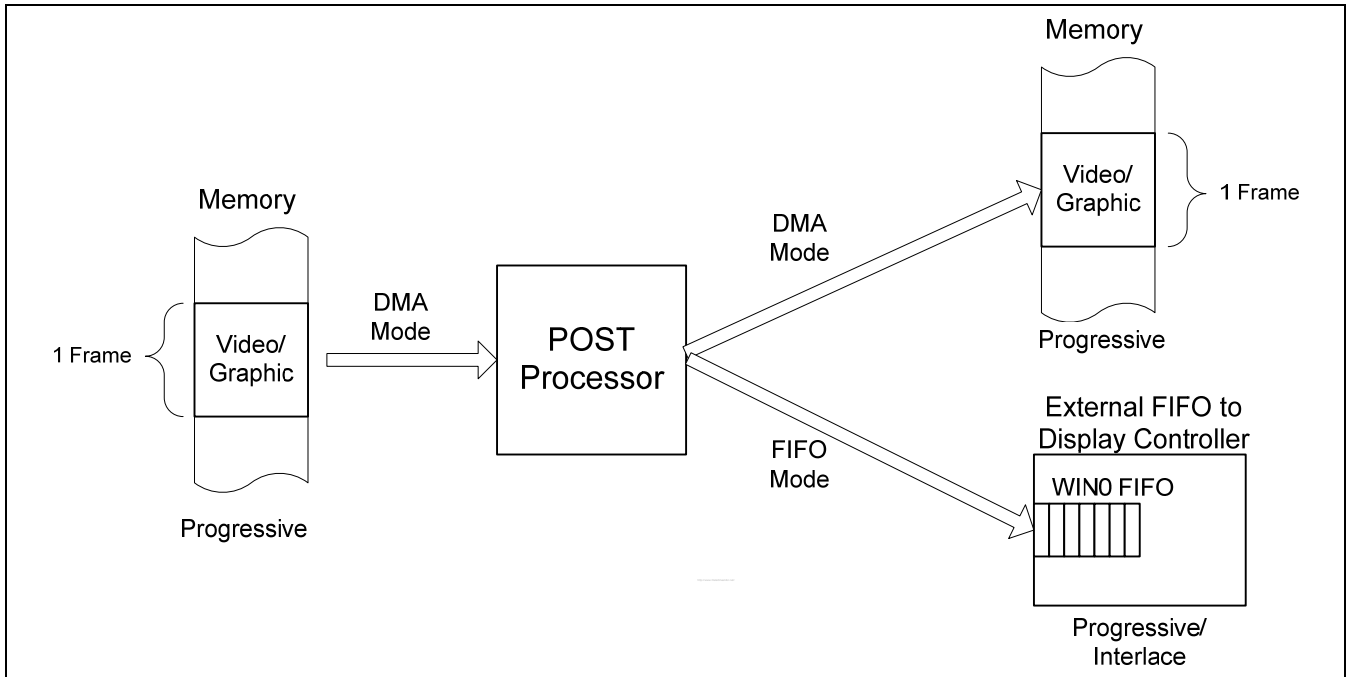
Memory

1 Frame

Video/
Graphic

Progressive

DMA
Mode

POST
Processor

DMA
Mode

Memory

Video/
Graphic

1 Frame

Progressive

FIFO
Mode

External FIFO to
Display Controller

WIN0 FIFO

Progressive/
Interlace